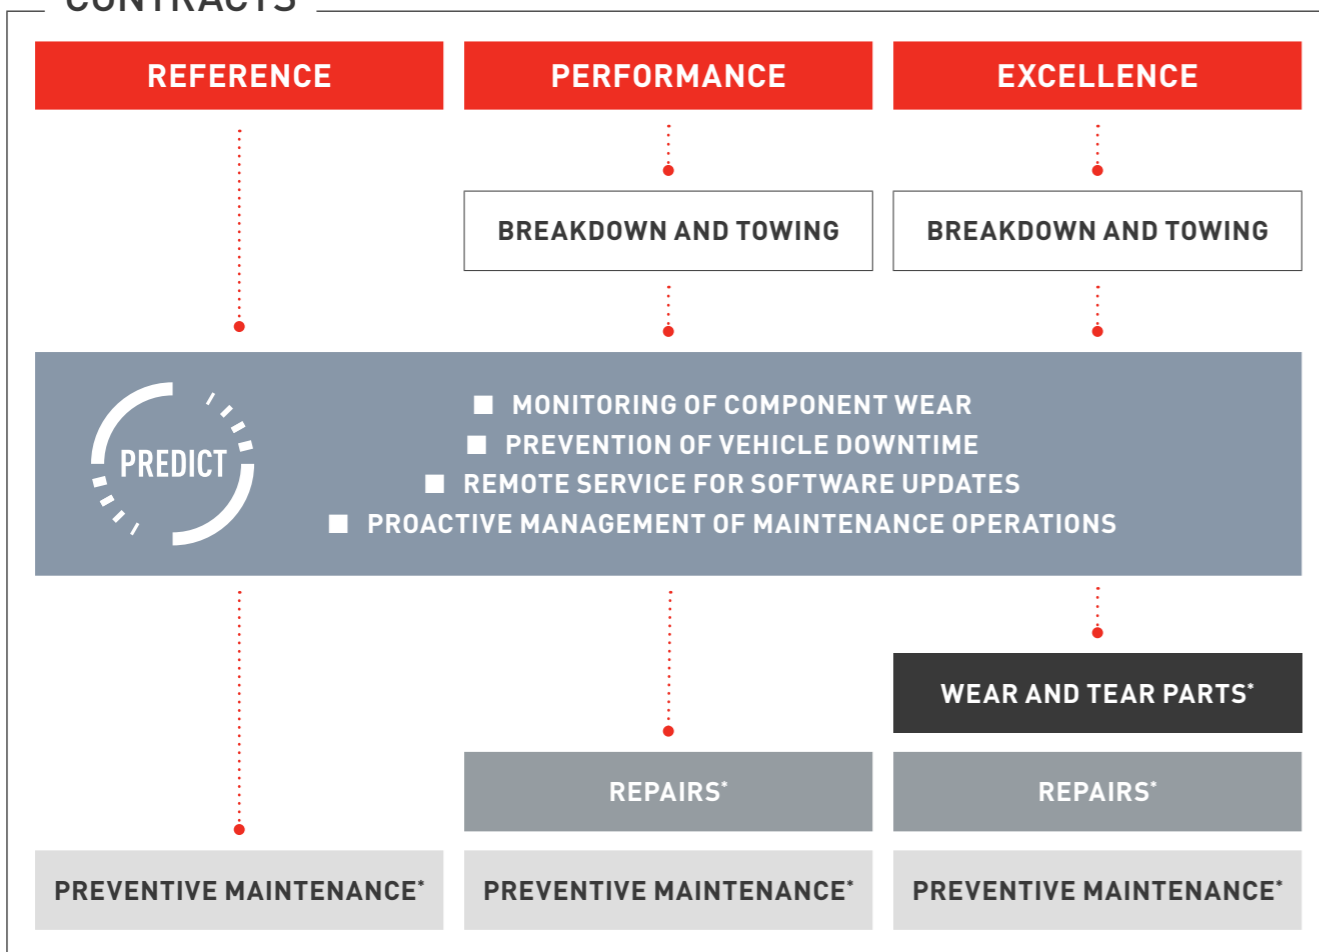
CONTRACTS

REFERENCE

PERFORMANCE

EXCELLENCE

BREAKDOWN AND TOWING

BREAKDOWN AND TOWING

PREDICT

■ MONITORING OF COMPONENT WEAR
■ PREVENTION OF VEHICLE DOWNTIME
■ REMOTE SERVICE FOR SOFTWARE UPDATES
■ PROACTIVE MANAGEMENT OF MAINTENANCE OPERATIONS

WEAR AND TEAR PARTS*

REPAIRS*

REPAIRS*

PREVENTIVE MAINTENANCE*

PREVENTIVE MAINTENANCE*

PREVENTIVE MAINTENANCE*